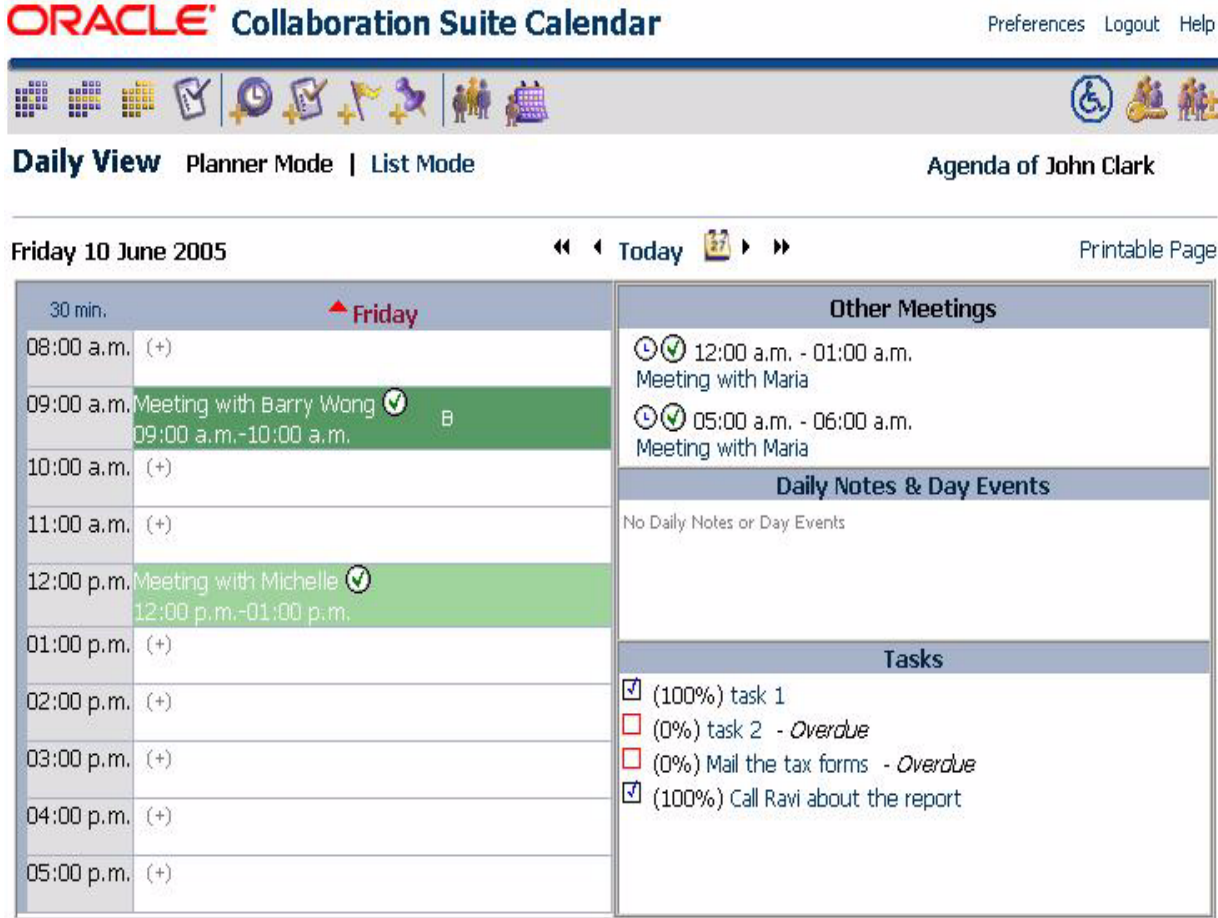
ORACLE Collaboration Suite Calendar

Preferences Logout Help

Daily View Planner Mode | List Mode

Agenda of John Clark

Friday 10 June 2005

Today 27

Printable Page

| 30 min. | Friday |
|---|---|
| 08:00 a.m. | (+) |
| 09:00 a.m. | Meeting with Barry Wong B 09:00 a.m.-10:00 a.m. |
| 10:00 a.m. | (+) |
| 11:00 a.m. | (+) |
| 12:00 p.m. | Meeting with Michelle 12:00 p.m.-01:00 p.m. |
| 01:00 p.m. | (+) |
| 02:00 p.m. | (+) |
| 03:00 p.m. | (+) |
| 04:00 p.m. | (+) |
| 05:00 p.m. | (+) |

Other Meetings

12:00 a.m. - 01:00 a.m.
Meeting with Maria

05:00 a.m. - 06:00 a.m.
Meeting with Maria

Daily Notes & Day Events

No Daily Notes or Day Events

Tasks

(100%) task 1
(0%) task 2 - Overdue
(0%) Mail the tax forms - Overdue
(100%) Call Ravi about the report